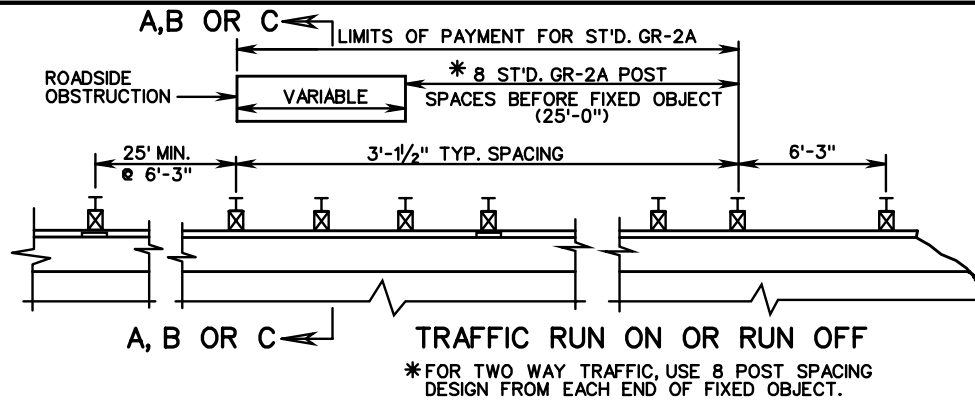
A,B OR C

LIMITS OF PAYMENT FOR ST'D. GR-2A

ROADSIDE OBSTRUCTION

VARIABLE

* 8 ST'D. GR-2A POST SPACES BEFORE FIXED OBJECT (25'-0")

25' MIN. @ 6'-3"

3'-1½" TYP. SPACING

6'-3"

A, B OR C

TRAFFIC RUN ON OR RUN OFF

* FOR TWO WAY TRAFFIC, USE 8 POST SPACING DESIGN FROM EACH END OF FIXED OBJECT.